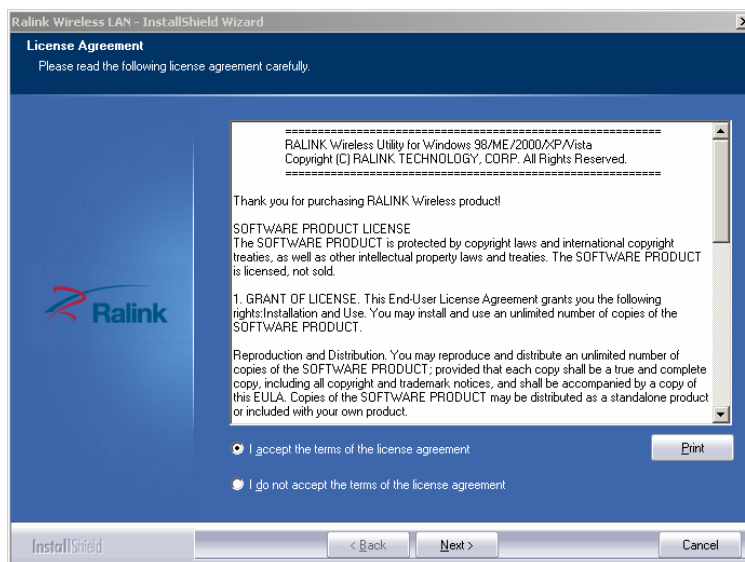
Ralink Wireless LAN - InstallShield Wizard
License Agreement
Please read the following license agreement carefully.

Ralink

=====================================================
RALINK Wireless Utility for Windows 98/ME/2000/XP/Vista
Copyright (C) RALINK TECHNOLOGY, CORP. All Rights Reserved.
=====================================================

Thank you for purchasing RALINK Wireless product!

SOFTWARE PRODUCT LICENSE
The SOFTWARE PRODUCT is protected by copyright laws and international copyright treaties, as well as other intellectual property laws and treaties. The SOFTWARE PRODUCT is licensed, not sold.

1. GRANT OF LICENSE. This End-User License Agreement grants you the following rights:Installation and Use. You may install and use an unlimited number of copies of the SOFTWARE PRODUCT.

Reproduction and Distribution. You may reproduce and distribute an unlimited number of copies of the SOFTWARE PRODUCT; provided that each copy shall be a true and complete copy, including all copyright and trademark notices, and shall be accompanied by a copy of this EULA. Copies of the SOFTWARE PRODUCT may be distributed as a standalone product or included with your own product.

I accept the terms of the license agreement
Print
I do not accept the terms of the license agreement

InstallShield
< Back
Next >
Cancel